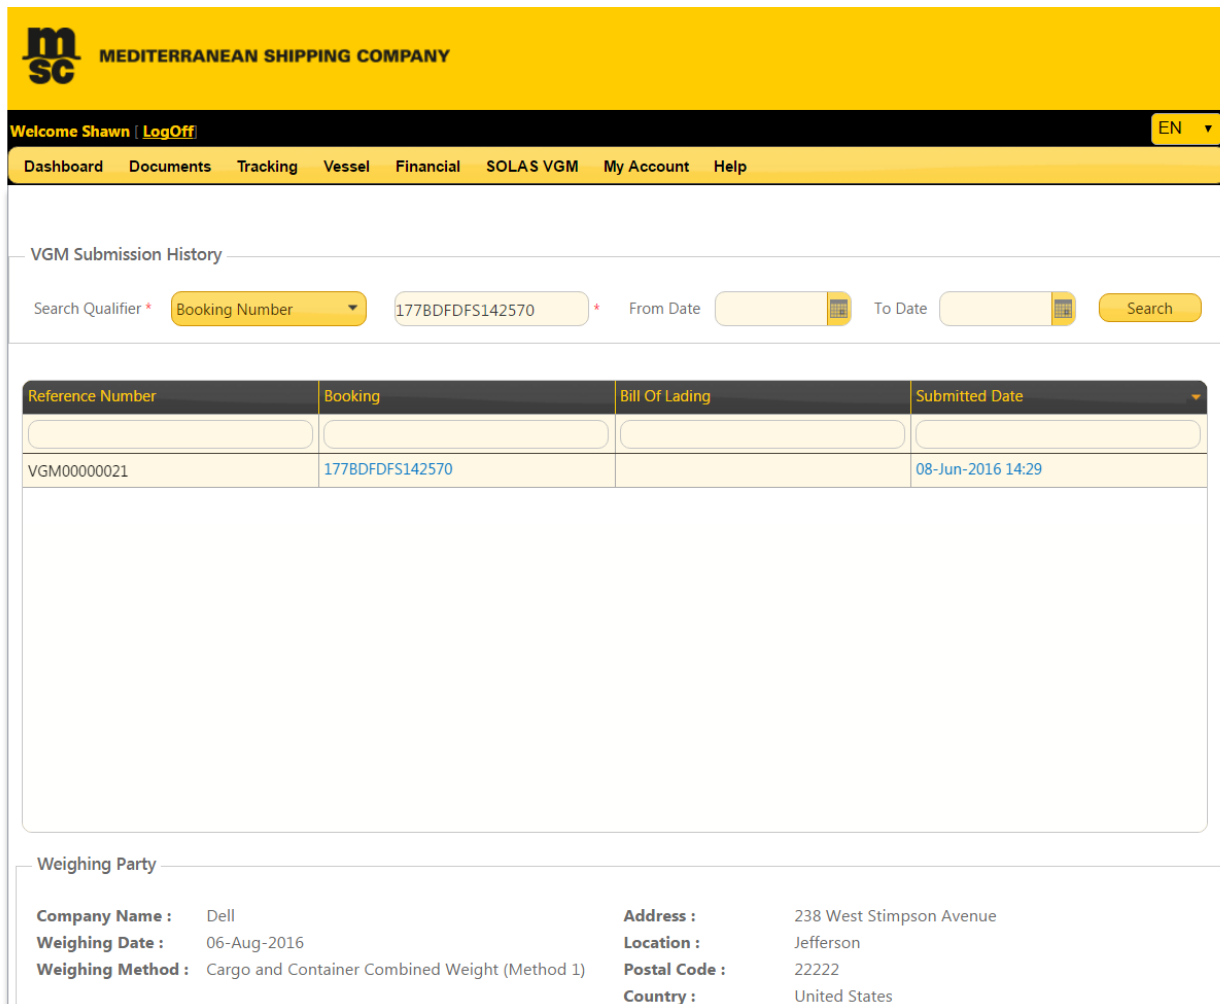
msc MEDITERRANEAN SHIPPING COMPANY

Welcome Shawn [ LogOff]

EN

Dashboard Documents Tracking Vessel Financial SOLAS VGM My Account Help

VGM Submission History

Search Qualifier * Booking Number 177BDFDFS142570 * From Date To Date Search

| Reference Number | Booking | Bill Of Lading | Submitted Date |
|---|---|---|---|
| | | | |
| VGM00000021 | 177BDFDFS142570 | | 08-Jun-2016 14:29 |

Weighing Party

Company Name : Dell
Weighing Date : 06-Aug-2016
Weighing Method : Cargo and Container Combined Weight (Method 1)

Address : 238 West Stimpson Avenue
Location : Jefferson
Postal Code : 22222
Country : United States